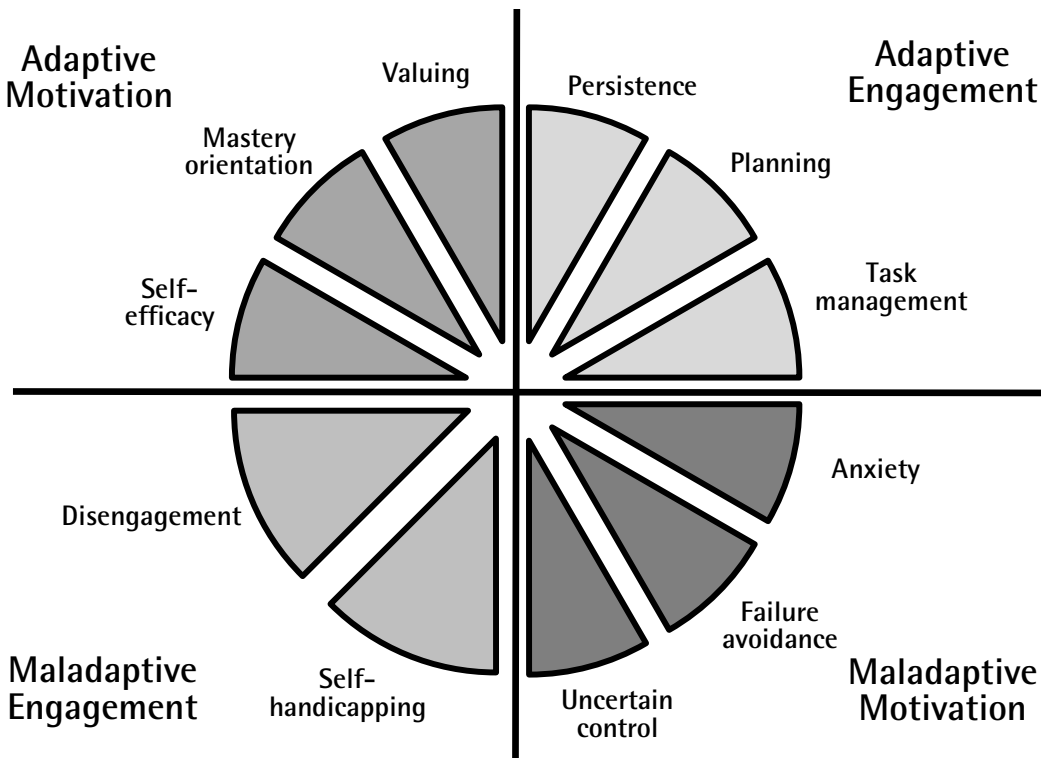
Adaptive Motivation

Valuing

Mastery orientation

Self-efficacy

Adaptive Engagement

Persistence

Planning

Task management

Disengagement

Self-handicapping

Maladaptive Engagement

Anxiety

Failure avoidance

Uncertain control

Maladaptive Motivation